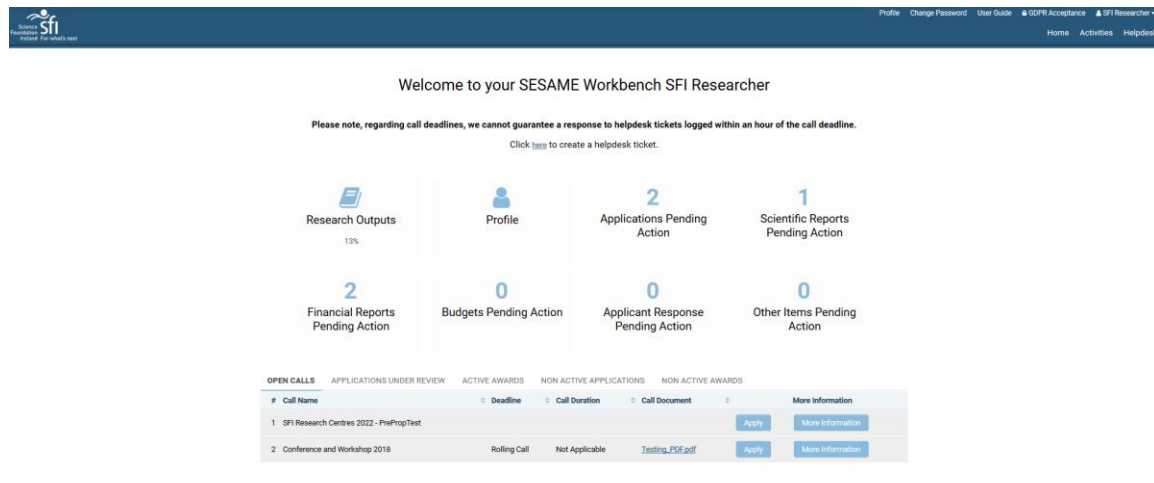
Science Foundation Ireland sfi For what's next

Profile Change Password User Guide GDPR Acceptance SFI Researcher

Home Activities Helpdes

Welcome to your SESAME Workbench SFI Researcher

Please note, regarding call deadlines, we cannot guarantee a response to helpdesk tickets logged within an hour of the call deadline.

Click here to create a helpdesk ticket.

Research Outputs
13%

Profile

2
Applications Pending Action

1
Scientific Reports Pending Action

2
Financial Reports Pending Action

0
Budgets Pending Action

0
Applicant Response Pending Action

0
Other Items Pending Action

OPEN CALLS APPLICATIONS UNDER REVIEW ACTIVE AWARDS NON ACTIVE APPLICATIONS NON ACTIVE AWARDS

| # | Call Name | Deadline | Call Duration | Call Document | | More Information |
|---|---|---|---|---|---|---|
| 1 | SFI Research Centres 2022 - PrePropTest | | | | Apply | More Information |
| 2 | Conference and Workshop 2018 | Rolling Call | Not Applicable | Testing_PDF.pdf | Apply | More Information |